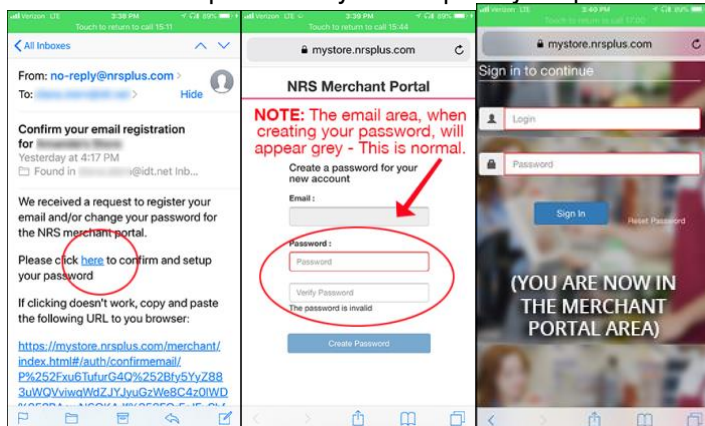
Verizon LTE 3:38 PM 89%
Touch to return to call 15:11

All Inboxes

From: no-reply@nrsplus.com
To: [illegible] Hide

Confirm your email registration for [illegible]
Yesterday at 4:17 PM
Found in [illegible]@idt.net Inb...

We received a request to register your email and/or change your password for the NRS merchant portal.

Please click here to confirm and setup your password

If clicking doesn't work, copy and paste the following URL to you browser:

https://mystore.nrsplus.com/merchant/index.html#/auth/confirmemail/P%252Fxu6TufurG4Q%252Bfy5YyZ88 3uWQVviwqWdZJYJyuGzWe8C4z0lWD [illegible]

Verizon LTE 3:39 PM 89%
Touch to return to call 15:44

mystore.nrsplus.com

NRS Merchant Portal

NOTE: The email area, when creating your password, will appear grey - This is normal.

Create a password for your new account

Email :

Password :

Password

Verify Password

The password is invalid

Create Password

Verizon LTE 3:40 PM 89%
Touch to return to call 17:00

mystore.nrsplus.com

Sign in to continue

Login

Password

Sign In

Reset Password

(YOU ARE NOW IN THE MERCHANT PORTAL AREA)